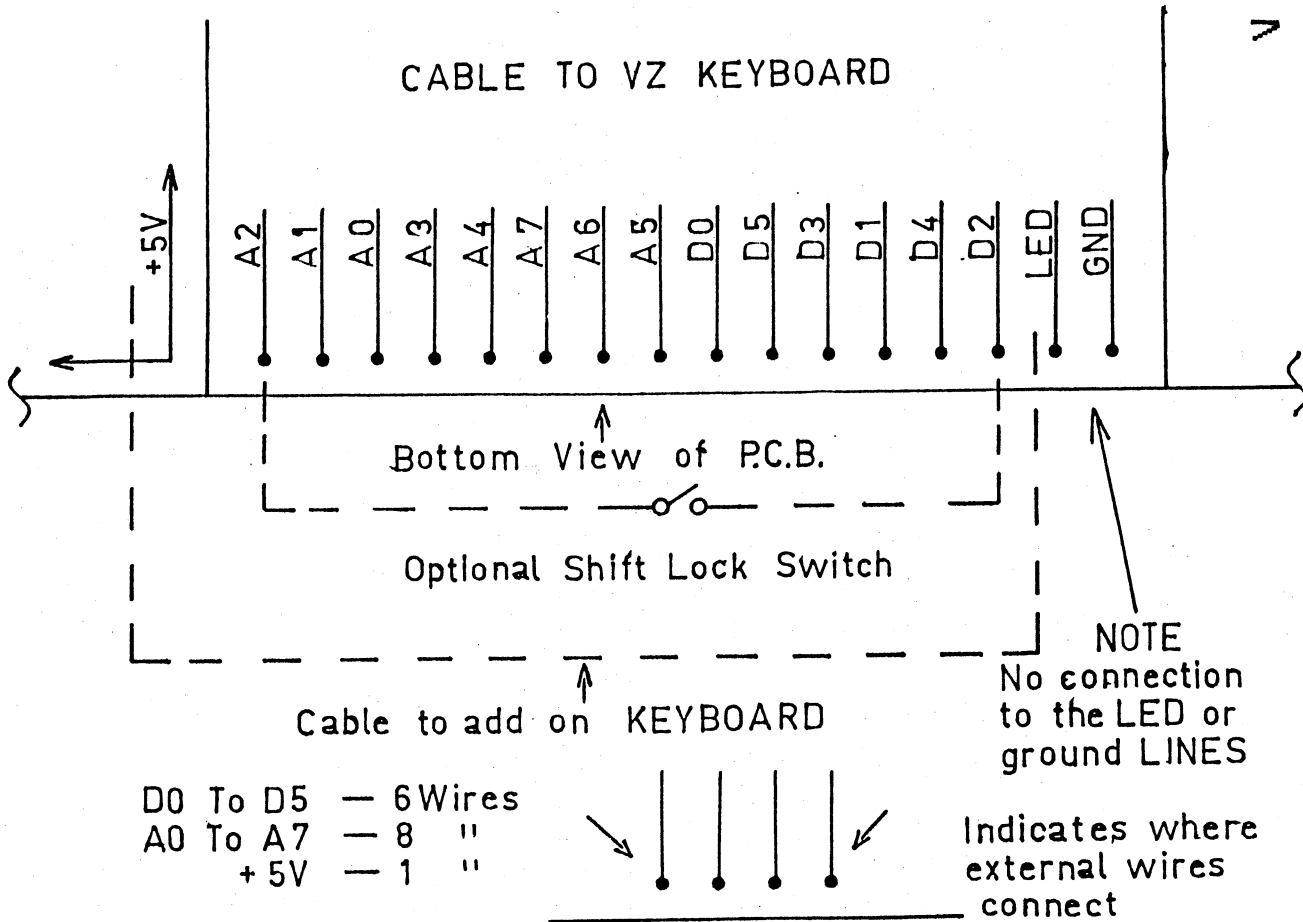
CABLE TO VZ KEYBOARD

+5V A2 A1 A0 A3 A4 A7 A6 A5 D0 D5 D3 D1 D4 D2 LED GND

Bottom View of P.C.B.

Optional Shift Lock Switch

Cable to add on KEYBOARD

NOTE
No connection to the LED or ground LINES

D0 To D5 — 6 Wires
A0 To A7 — 8 "
+5V — 1 "

Indicates where external wires connect